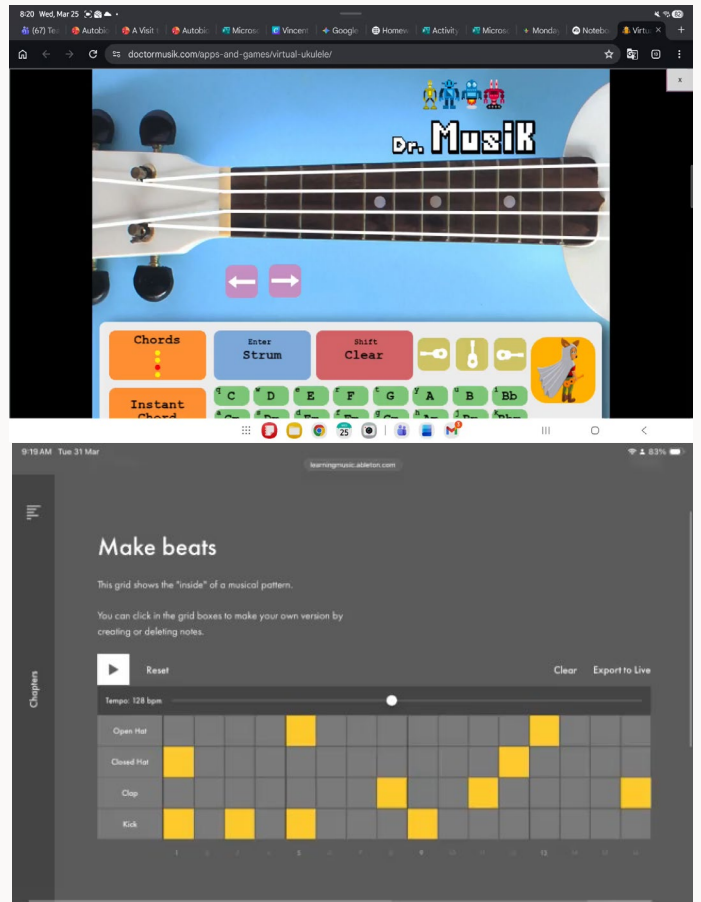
8:20 Wed, Mar 25

(67) Tea | Autobio | A Visit t | Autobio | Micros | Vincent | Google | Homew | Activity | Micros | Monday | Notebo | Virtu ×

doctormusik.com/apps-and-games/virtual-ukulele/

x

Dr. MusiK

Chords

Enter
Strum

Shift
Clear

Instant Chord

q C
w D
e E
r F
t G
y A
u B
i Bb

9:19 AM Tue 31 Mar

learningmusic.ableton.com

83%

Chapters

Make beats

This grid shows the "inside" of a musical pattern.

You can click in the grid boxes to make your own version by creating or deleting notes.

Reset

Clear

Export to Live

Tempo: 128 bpm

Open Hat

Closed Hat

Clap

Kick

1 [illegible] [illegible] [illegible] 5 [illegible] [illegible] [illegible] 9 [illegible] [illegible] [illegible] 13 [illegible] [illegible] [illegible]